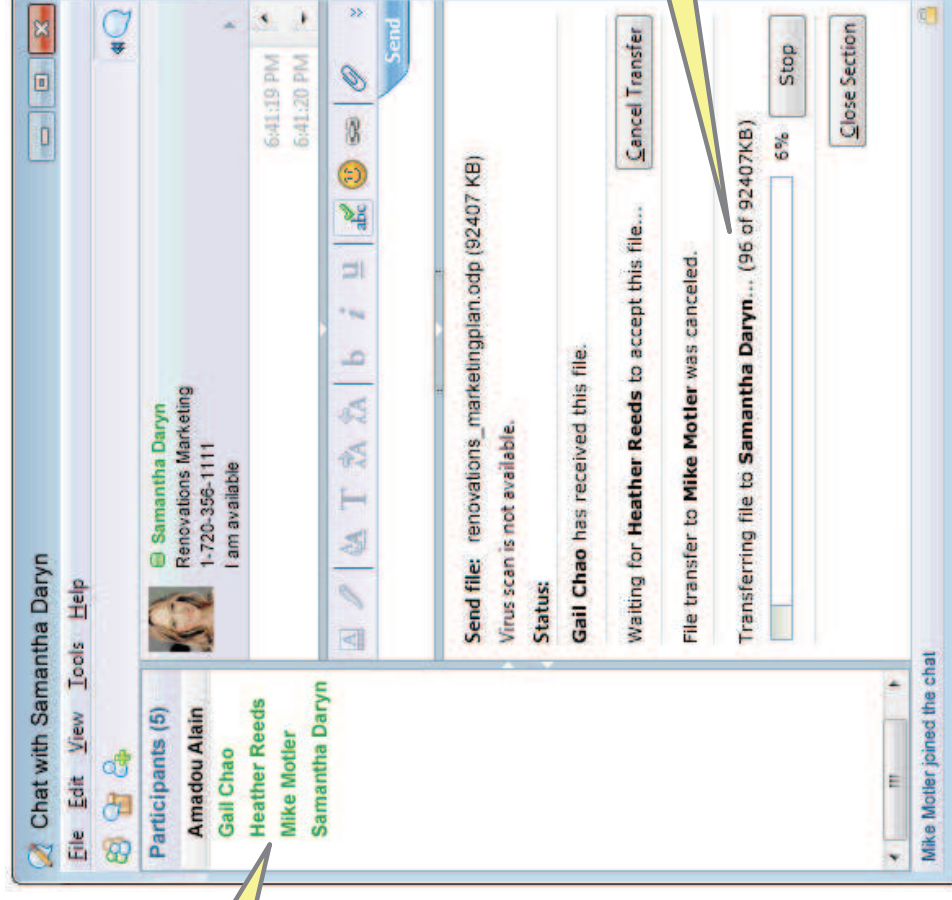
Chat with Samantha Daryn

File Edit View Tools Help

Participants (5)

Amadou Alain

Gail Chao

Heather Reeds

Mike Motler

Samantha Daryn

Samantha Daryn
Renovations Marketing
1-720-356-1111
I am available

6:41:19 PM
6:41:20 PM

Send

Send file: renovations_marketingplan.odp (92407 KB)

Virus scan is not available.

Status:

Gail Chao has received this file.

Waiting for Heather Reeds to accept this file...

Cancel Transfer

File transfer to Mike Motler was canceled.

Transferring file to Samantha Daryn... (96 of 92407KB)

6%

Stop

Close Section

Mike Motler joined the chat